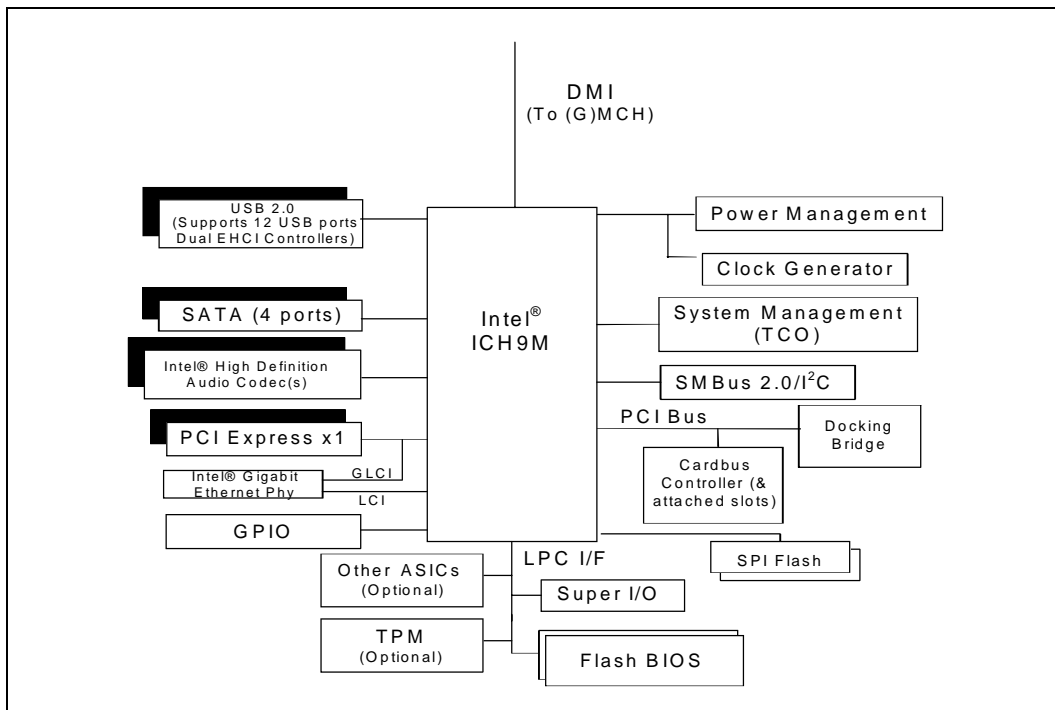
DMI
(To (G)MCH)

USB 2.0
(Supports 12 USB ports
Dual EHCI Controllers)

SATA (4 ports)

Intel® High Definition
Audio Codec(s)

PCI Express x1

Intel® Gigabit
Ethernet Phy

GLCI

LCI

GPIO

Intel®
ICH9M

Power Management

Clock Generator

System Management
(TCO)

SMBus 2.0/I$^2$C

PCI Bus

Docking
Bridge

Cardbus
Controller (&
attached slots)

SPI Flash

LPC I/F

Other ASICs
(Optional)

Super I/O

TPM
(Optional)

Flash BIOS